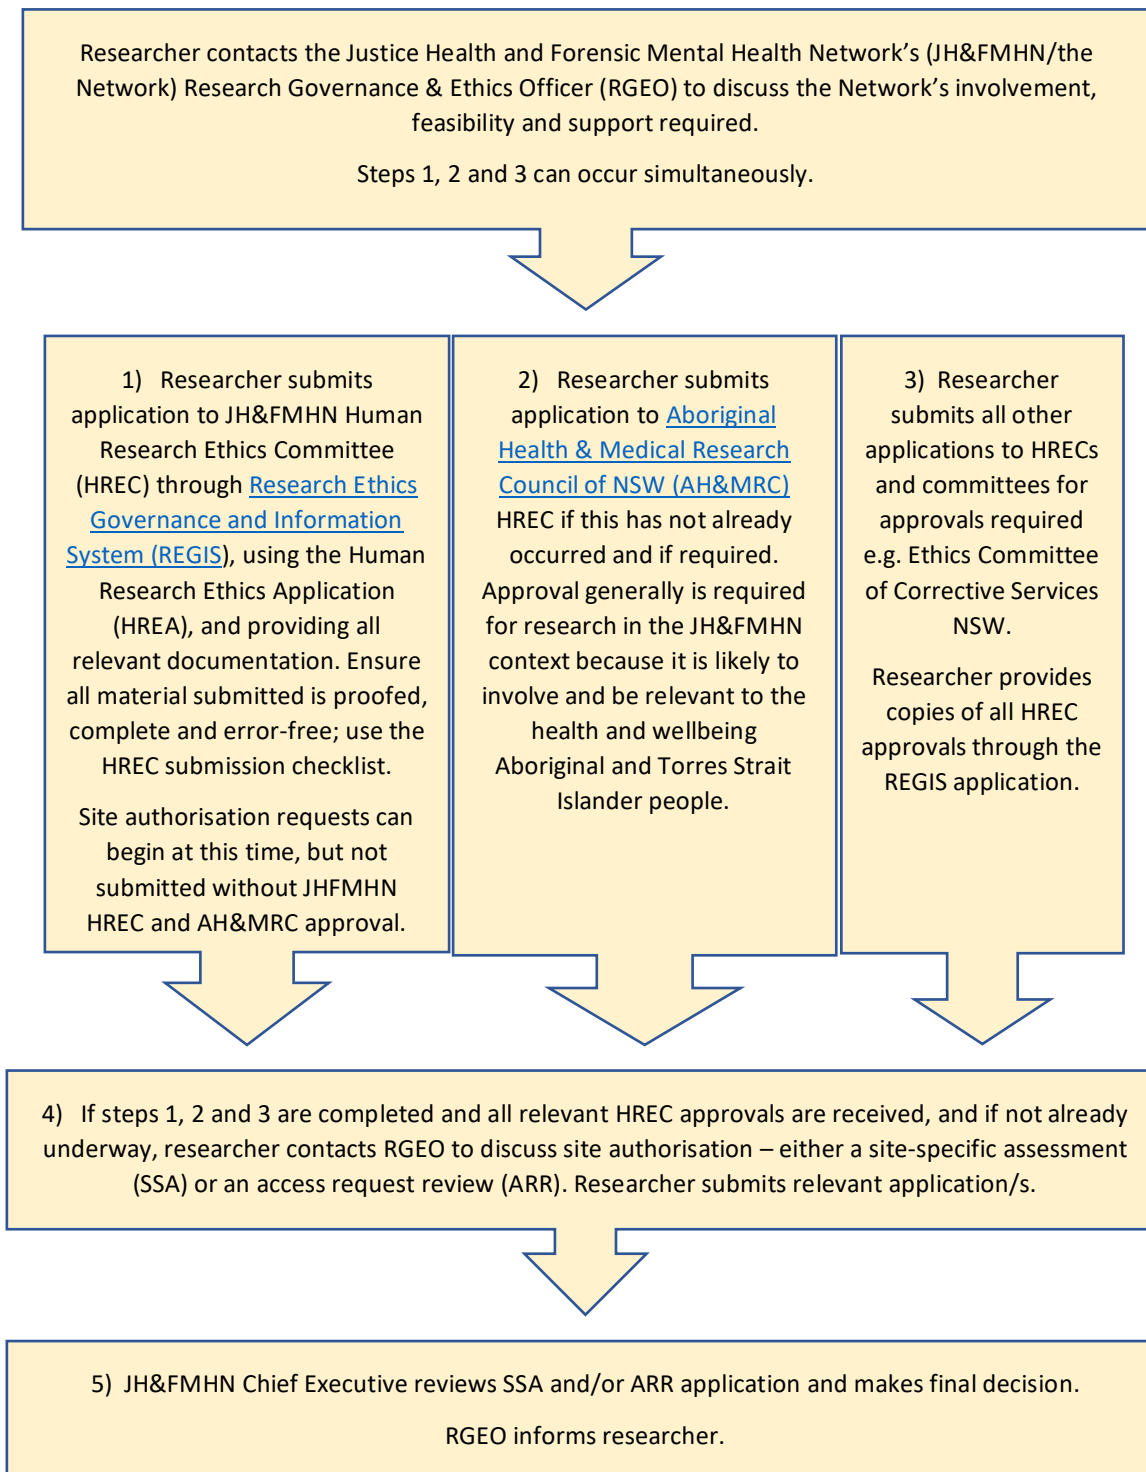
Researcher contacts the Justice Health and Forensic Mental Health Network's (JH&FMHN/the Network) Research Governance & Ethics Officer (RGEO) to discuss the Network's involvement, feasibility and support required.

Steps 1, 2 and 3 can occur simultaneously.

1) Researcher submits application to JH&FMHN Human Research Ethics Committee (HREC) through Research Ethics Governance and Information System (REGIS), using the Human Research Ethics Application (HREA), and providing all relevant documentation. Ensure all material submitted is proofed, complete and error-free; use the HREC submission checklist.

Site authorisation requests can begin at this time, but not submitted without JHFMHN HREC and AH&MRC approval.

2) Researcher submits application to Aboriginal Health & Medical Research Council of NSW (AH&MRC) HREC if this has not already occurred and if required. Approval generally is required for research in the JH&FMHN context because it is likely to involve and be relevant to the health and wellbeing Aboriginal and Torres Strait Islander people.

3) Researcher submits all other applications to HRECs and committees for approvals required e.g. Ethics Committee of Corrective Services NSW.

Researcher provides copies of all HREC approvals through the REGIS application.

4) If steps 1, 2 and 3 are completed and all relevant HREC approvals are received, and if not already underway, researcher contacts RGEO to discuss site authorisation – either a site-specific assessment (SSA) or an access request review (ARR). Researcher submits relevant application/s.

5) JH&FMHN Chief Executive reviews SSA and/or ARR application and makes final decision.

RGEO informs researcher.